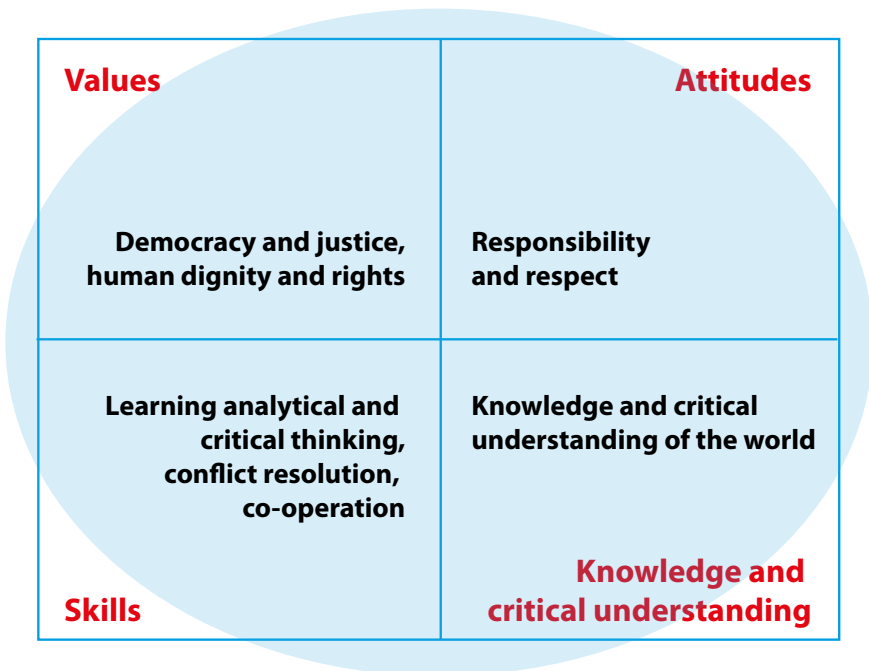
Values

Attitudes

Democracy and justice, human dignity and rights

Responsibility and respect

Learning analytical and critical thinking, conflict resolution, co-operation

Knowledge and critical understanding of the world

Skills

Knowledge and critical understanding